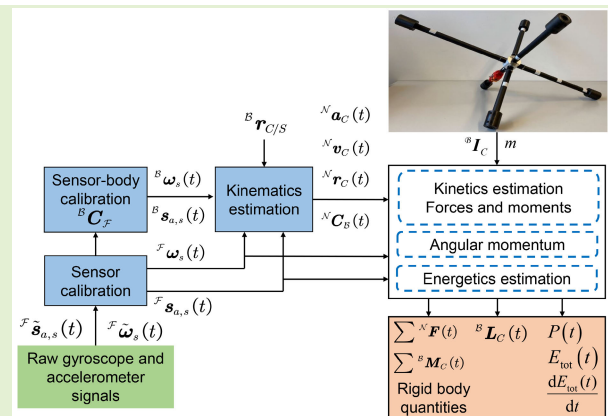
${}^{\mathcal{B}}\boldsymbol{r}_{C/S}$

${}^{\mathcal{N}}\boldsymbol{a}_C(t)$

${}^{\mathcal{N}}\boldsymbol{v}_C(t)$

${}^{\mathcal{N}}\boldsymbol{r}_C(t)$

${}^{\mathcal{N}}\boldsymbol{C}_{\mathcal{B}}(t)$

${}^{\mathcal{B}}\boldsymbol{I}_C$

$m$

Sensor-body calibration ${}^{\mathcal{B}}\boldsymbol{C}_{\mathcal{F}}$

${}^{\mathcal{B}}\boldsymbol{\omega}_s(t)$

${}^{\mathcal{B}}\boldsymbol{s}_{a,s}(t)$

Kinematics estimation

Kinetics estimation Forces and moments

Angular momentum

Energetics estimation

${}^{\mathcal{F}}\boldsymbol{\omega}_s(t)$

Sensor calibration

${}^{\mathcal{F}}\boldsymbol{s}_{a,s}(t)$

${}^{\mathcal{F}}\tilde{\boldsymbol{s}}_{a,s}(t)$

${}^{\mathcal{F}}\tilde{\boldsymbol{\omega}}_s(t)$

Raw gyroscope and accelerometer signals

$\sum {}^{\mathcal{N}}\boldsymbol{F}(t)$

${}^{\mathcal{B}}\boldsymbol{L}_C(t)$

$P(t)$

$\sum {}^{\mathcal{B}}\boldsymbol{M}_C(t)$

$E_{\text{tot}}(t)$

Rigid body quantities

$\frac{\mathrm{d}E_{\text{tot}}(t)}{\mathrm{d}t}$